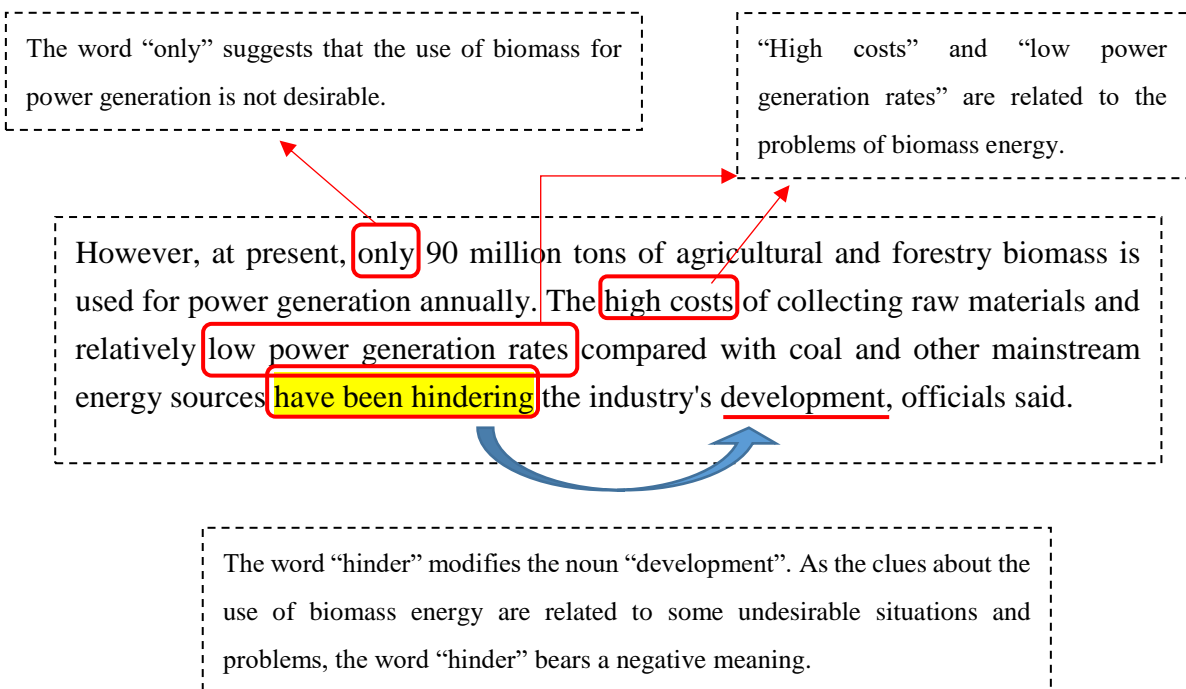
The word “only” suggests that the use of biomass for power generation is not desirable.

“High costs” and “low power generation rates” are related to the problems of biomass energy.

However, at present, only 90 million tons of agricultural and forestry biomass is used for power generation annually. The high costs of collecting raw materials and relatively low power generation rates compared with coal and other mainstream energy sources have been hindering the industry's development, officials said.

The word “hinder” modifies the noun “development”. As the clues about the use of biomass energy are related to some undesirable situations and problems, the word “hinder” bears a negative meaning.